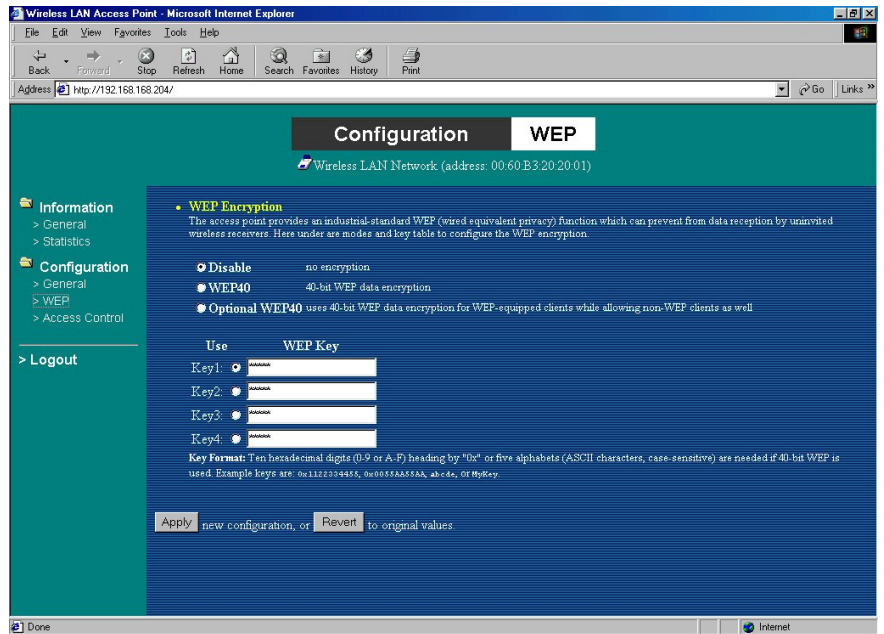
Wireless LAN Access Point - Microsoft Internet Explorer

File Edit View Favorites Tools Help

Back Forward Stop Refresh Home Search Favorites History Print

Address http://192.168.168.204/

Go Links »

Configuration WEP

Wireless LAN Network (address: 00:60:B3:20:20:01)

Information
> General
> Statistics

Configuration
> General
> WEP
> Access Control

> Logout

• WEP Encryption
The access point provides an industrial-standard WEP (wired equivalent privacy) function which can prevent from data reception by uninvited wireless receivers. Here under are modes and key table to configure the WEP encryption.

Disable no encryption
WEP40 40-bit WEP data encryption
Optional WEP40 uses 40-bit WEP data encryption for WEP-equipped clients while allowing non-WEP clients as well

| Use | WEP Key |
|---|---|
| Key1: | ***** |
| Key2: | ***** |
| Key3: | ***** |
| Key4: | ***** |

Key Format: Ten hexadecimal digits (0-9 or A-F) heading by "0x" or five alphabets (ASCII characters, case-sensitive) are needed if 40-bit WEP is used. Example keys are: 0x1122334455, 0x0055AA55AA, abcde, or MyKey.

Apply new configuration, or Revert to original values.

Done

Internet